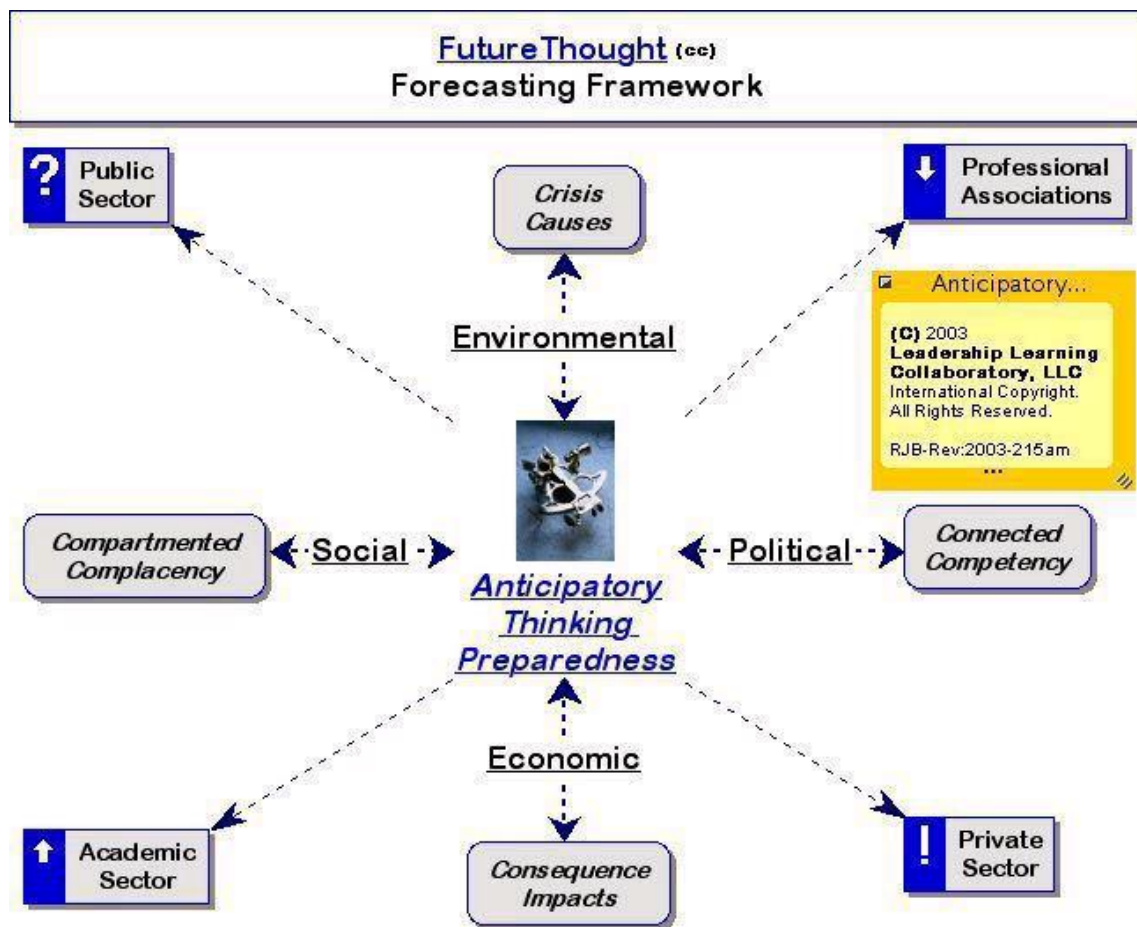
FutureThought (cc)
Forecasting Framework

? Public Sector

Crisis Causes

Professional Associations

Anticipatory...

(C) 2003
Leadership Learning Collaboratory, LLC
International Copyright.
All Rights Reserved.

RJB-Rev:2003-215am
...

Environmental

Compartmented Complacency

Social

Political

Connected Competency

Anticipatory Thinking Preparedness

Economic

Academic Sector

Consequence Impacts

! Private Sector